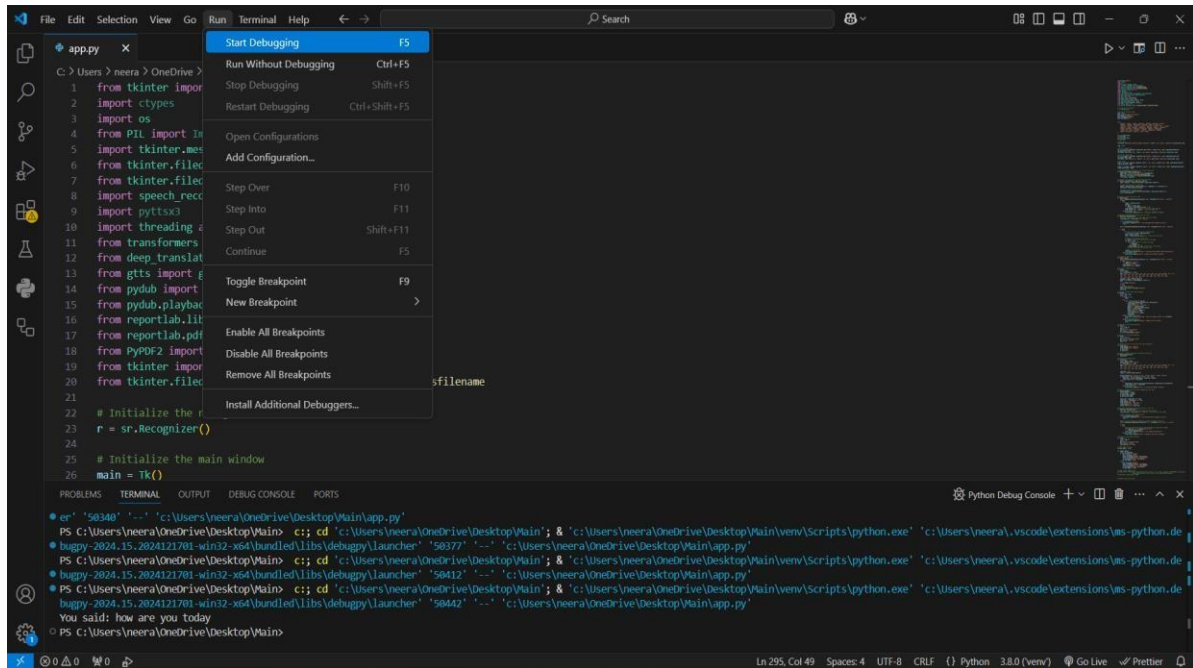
File Edit Selection View Go Run Terminal Help ← → Search

app.py ×

C: > Users > neera > OneDrive >

1 from tkinter impor
2 import ctypes
3 import os
4 from PIL import Im
5 import tkinter.mes
6 from tkinter.filec
7 from tkinter.filec
8 import speech_reco
9 import pyttsx3
10 import threading a
11 from transformers
12 from deep_translat
13 from gtts import g
14 from pydub import
15 from pydub.playbac
16 from reportlab.lib
17 from reportlab.pdf
18 from PyPDF2 import
19 from tkinter impor
20 from tkinter.filec sfilename
21
22 # Initialize the r
23 r = sr.Recognizer()
24
25 # Initialize the main window
26 main = Tk()

Start Debugging F5
Run Without Debugging Ctrl+F5
Stop Debugging Shift+F5
Restart Debugging Ctrl+Shift+F5
Open Configurations
Add Configuration...
Step Over F10
Step Into F11
Step Out Shift+F11
Continue F5
Toggle Breakpoint F9
New Breakpoint >
Enable All Breakpoints
Disable All Breakpoints
Remove All Breakpoints
Install Additional Debuggers...

PROBLEMS TERMINAL OUTPUT DEBUG CONSOLE PORTS

Python Debug Console + ∨ ... ∧ ×

er' '50340' '--' 'c:\Users\neera\OneDrive\Desktop\Main\app.py'
PS C:\Users\neera\OneDrive\Desktop\Main> c:; cd 'c:\Users\neera\OneDrive\Desktop\Main'; & 'c:\Users\neera\OneDrive\Desktop\Main\venv\Scripts\python.exe' 'c:\Users\neera\.vscode\extensions\ms-python.debugpy-2024.15.2024121701-win32-x64\bundled\libs\debugpy\launcher' '50377' '--' 'c:\Users\neera\OneDrive\Desktop\Main\app.py'
PS C:\Users\neera\OneDrive\Desktop\Main> c:; cd 'c:\Users\neera\OneDrive\Desktop\Main'; & 'c:\Users\neera\OneDrive\Desktop\Main\venv\Scripts\python.exe' 'c:\Users\neera\.vscode\extensions\ms-python.debugpy-2024.15.2024121701-win32-x64\bundled\libs\debugpy\launcher' '50412' '--' 'c:\Users\neera\OneDrive\Desktop\Main\app.py'
PS C:\Users\neera\OneDrive\Desktop\Main> c:; cd 'c:\Users\neera\OneDrive\Desktop\Main'; & 'c:\Users\neera\OneDrive\Desktop\Main\venv\Scripts\python.exe' 'c:\Users\neera\.vscode\extensions\ms-python.debugpy-2024.15.2024121701-win32-x64\bundled\libs\debugpy\launcher' '50442' '--' 'c:\Users\neera\OneDrive\Desktop\Main\app.py'
You said: how are you today
PS C:\Users\neera\OneDrive\Desktop\Main>

⊗0 ⚠0 ⚲0 Ln 295, Col 49 Spaces: 4 UTF-8 CRLF {} Python 3.8.0 ('venv') Go Live Prettier